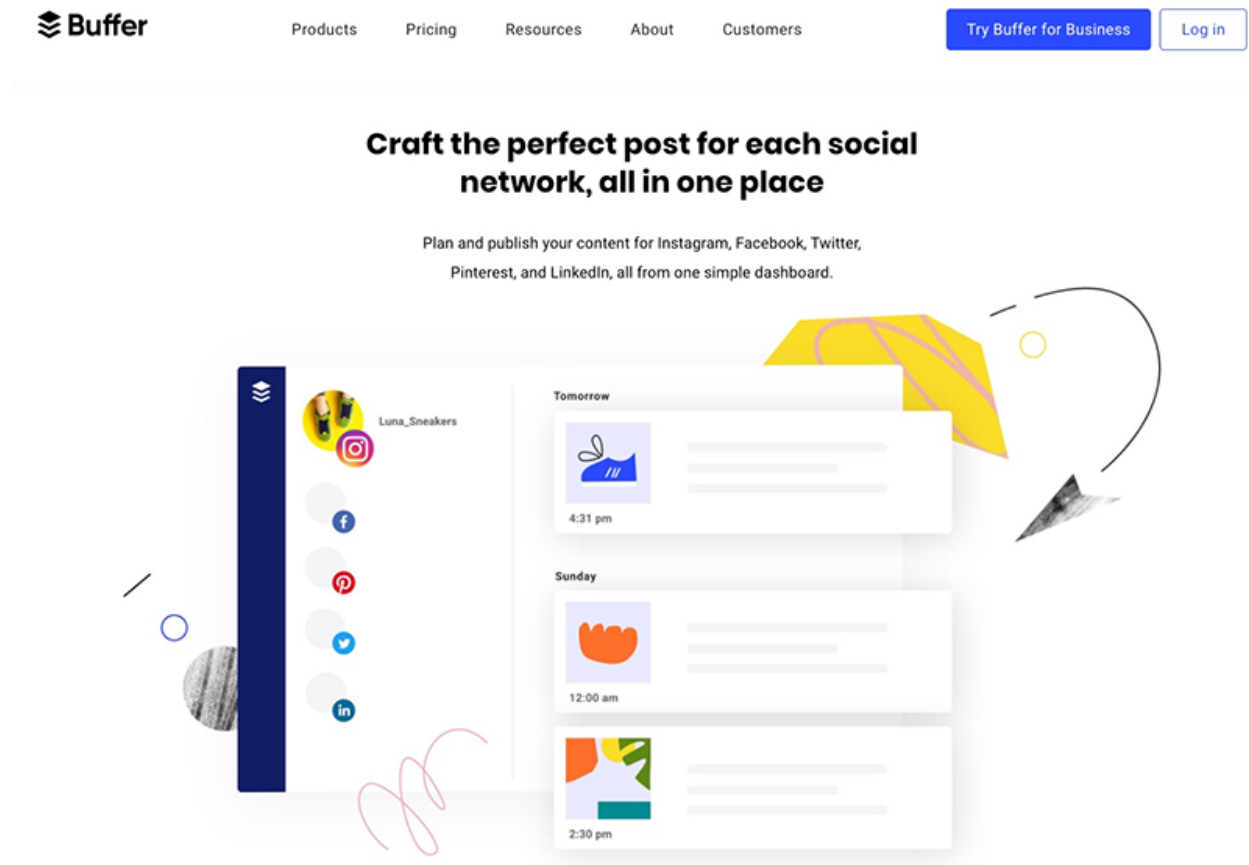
Buffer

Products Pricing Resources About Customers

Try Buffer for Business

Log in

Craft the perfect post for each social network, all in one place

Plan and publish your content for Instagram, Facebook, Twitter, Pinterest, and LinkedIn, all from one simple dashboard.

Luna_Sneakers

Tomorrow

4:31 pm

Sunday

12:00 am

2:30 pm